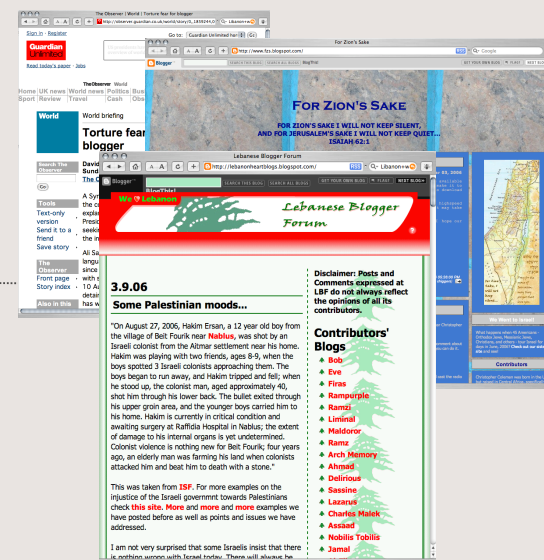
The Observer | World | Torture fear for blogger

http://observer.guardian.co.uk/world/story/0,,1859244,00

Go to: Guardian Unlimited home

Sign in · Register

Guardian Unlimited

Read today's paper · Jobs

The Observer World

Home UK news World news Politics Business Sport Review Travel Cash Observer

World

World briefing

Torture fear for blogger

Search The Observer

David

The O

Go

Tools

Text-only version

Send it to a friend

Save story

The Observer

Front page

Story index

Also in this

A Syr the c expla Presi seekin the ir

All Sa laugh since with a oppo dete 10 Au detain has w

For Zion's Sake

http://www.fzs.blogspot.com/

Blogger

SEARCH THIS BLOG SEARCH ALL BLOGS BlogThis!

GET YOUR OWN BLOG FLAG? NEXT BLOG»

For Zion's Sake

FOR ZION'S SAKE I WILL NOT KEEP SILENT,
AND FOR JERUSALEM'S SAKE I WILL NOT KEEP QUIET...
ISAIAH 62:1

Lebanese Blogger Forum

http://lebanonheartblogs.blogspot.com/

Lebanon

Blogger

SEARCH THIS BLOG SEARCH ALL BLOGS BlogThis!

GET YOUR OWN BLOG FLAG? NEXT BLOG»

We ♥ Lebanon

Lebanese Blogger Forum

3.9.06

Some Palestinian moods...

"On August 27, 2006, Hakim Ersan, a 12 year old boy from the village of Beit Fourik near Nablus, was shot by an Israeli colonist from the Aitmar settlement near his home. Hakim was playing with two friends, ages 8-9, when the boys spotted 3 Israeli colonists approaching them. The boys began to run away, and Hakim tripped and fell; when he stood up, the colonist man, aged approximately 40, shot him through his lower back. The bullet exited through his upper groin area, and the younger boys carried him to his home. Hakim is currently in critical condition and awaiting surgery at Raffidia Hospital in Nablus; the extent of damage to his internal organs is yet undetermined. Colonist violence is nothing new for Beit Fourik; four years ago, an elderly man was farming his land when colonists attacked him and beat him to death with a stone."

This was taken from ISF. For more examples on the injustice of the Israeli governmnt towards Palestinians check this site. More and more and more examples we have posted before as well as points and issues we have addressed.

I am not very surprised that some Israelis insist that there is nothing wrong with Israel today. There will always be

Disclaimer: Posts and Comments expressed at LBF do not always reflect the opinions of all its contributors.

Contributors' Blogs

Bob
Eve
Firas
Rampurple
Ramzi
Liminal
Maldoror
Ramz
Arch Memory
Ahmad
Delirious
Sassine
Lazarus
Charles Malek
Assaad
Nobilis Tobilis
Jamal

We Want to know!

What happens when Al Americans - Orthodox Jews, Messianic Jews, Christians, and others - tour Israel for two days in June, 2006? Check out our slide show and see!

Contributors

Christopher Coleman was born in the U.S. but settled in Central Africa, specifically...